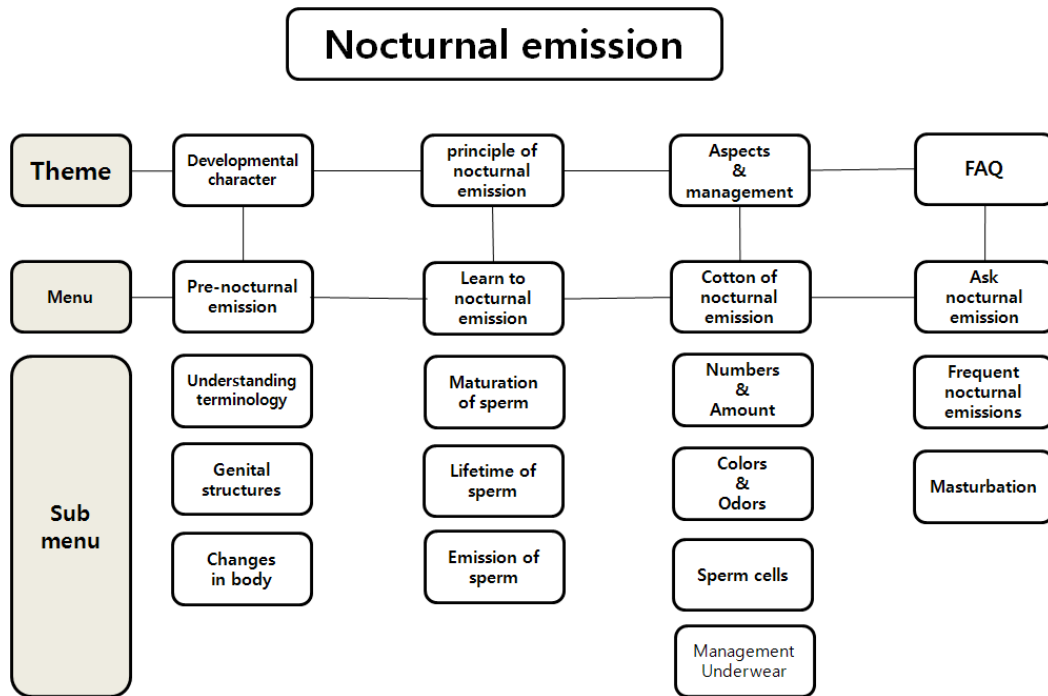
Nocturnal emission

Theme

Developmental character

principle of nocturnal emission

Aspects & management

FAQ

Menu

Pre-nocturnal emission

Learn to nocturnal emission

Cotton of nocturnal emission

Ask nocturnal emission

Sub menu

Understanding terminology

Genital structures

Changes in body

Maturation of sperm

Lifetime of sperm

Emission of sperm

Numbers & Amount

Colors & Odors

Sperm cells

Management Underwear

Frequent nocturnal emissions

Masturbation